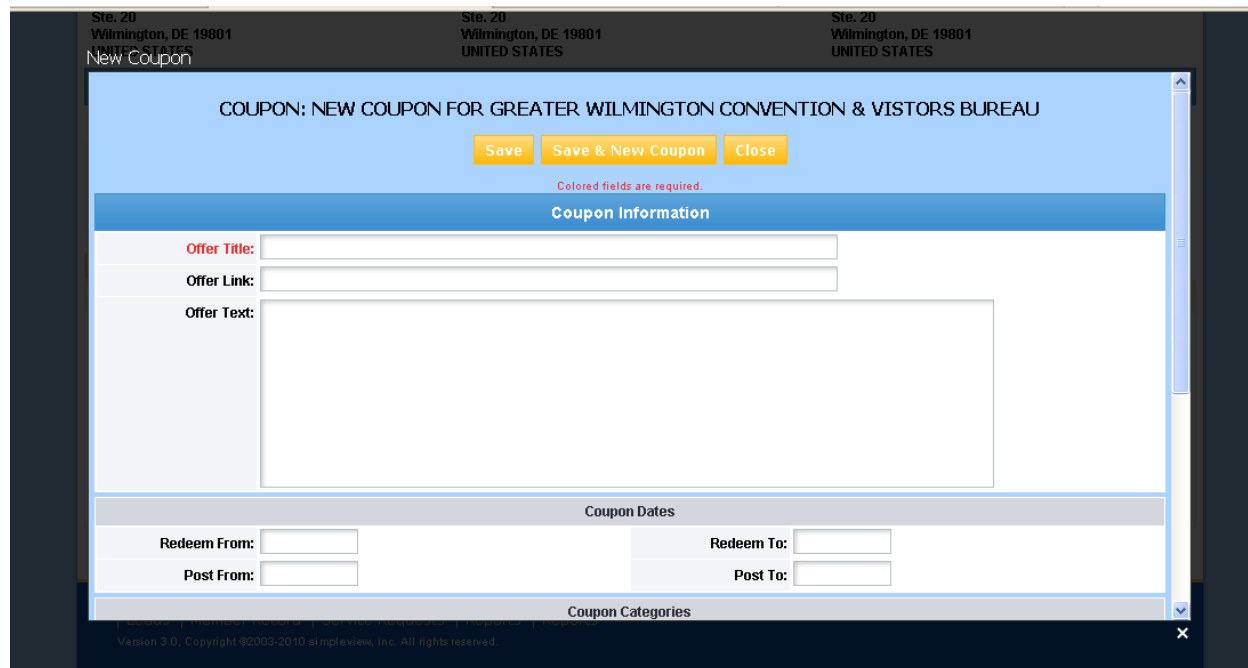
Ste. 20
Wilmington, DE 19801
UNITED STATES

Ste. 20
Wilmington, DE 19801
UNITED STATES

Ste. 20
Wilmington, DE 19801
UNITED STATES

New Coupon

COUPON: NEW COUPON FOR GREATER WILMINGTON CONVENTION & VISTORS BUREAU

Save | Save & New Coupon | Close

Colored fields are required.

Coupon Information

Offer Title:

Offer Link:

Offer Text:

Coupon Dates

Redeem From:

Redeem To:

Post From:

Post To:

Coupon Categories

Version 3.0, Copyright ©2003-2010 simpleview, inc. All rights reserved.

×